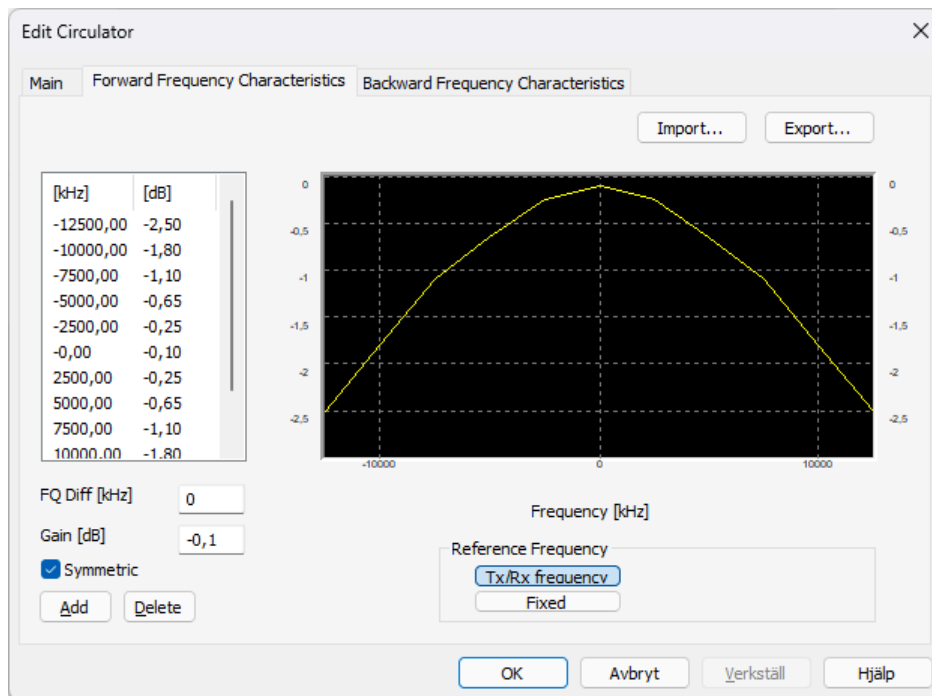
Edit Circulator

Main | Forward Frequency Characteristics | Backward Frequency Characteristics

Import... | Export...

| [kHz] | [dB] |
|---|---|
| -12500,00 | -2,50 |
| -10000,00 | -1,80 |
| -7500,00 | -1,10 |
| -5000,00 | -0,65 |
| -2500,00 | -0,25 |
| -0,00 | -0,10 |
| 2500,00 | -0,25 |
| 5000,00 | -0,65 |
| 7500,00 | -1,10 |
| 10000,00 | -1,80 |

0
-0,5
-1
-1,5
-2
-2,5

0
-0,5
-1
-1,5
-2
-2,5

-10000
0
10000

Frequency [kHz]

FQ Diff [kHz] 0

Gain [dB] -0,1

Symmetric

Add | Delete

Reference Frequency

Tx/Rx frequency

Fixed

OK | Avbryt | Verkställ | Hjälp